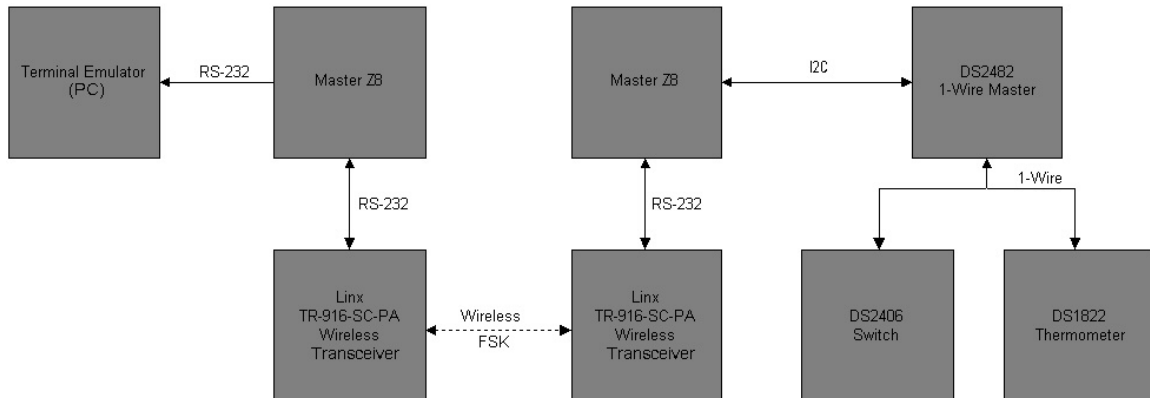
Terminal Emulator (PC)

RS-232

Master Z8

RS-232

Linx TR-916-SC-PA Wireless Transceiver

Wireless

FSK

Linx TR-916-SC-PA Wireless Transceiver

RS-232

Master Z8

I2C

DS2482 1-Wire Master

1-Wire

DS2406 Switch

DS1822 Thermometer